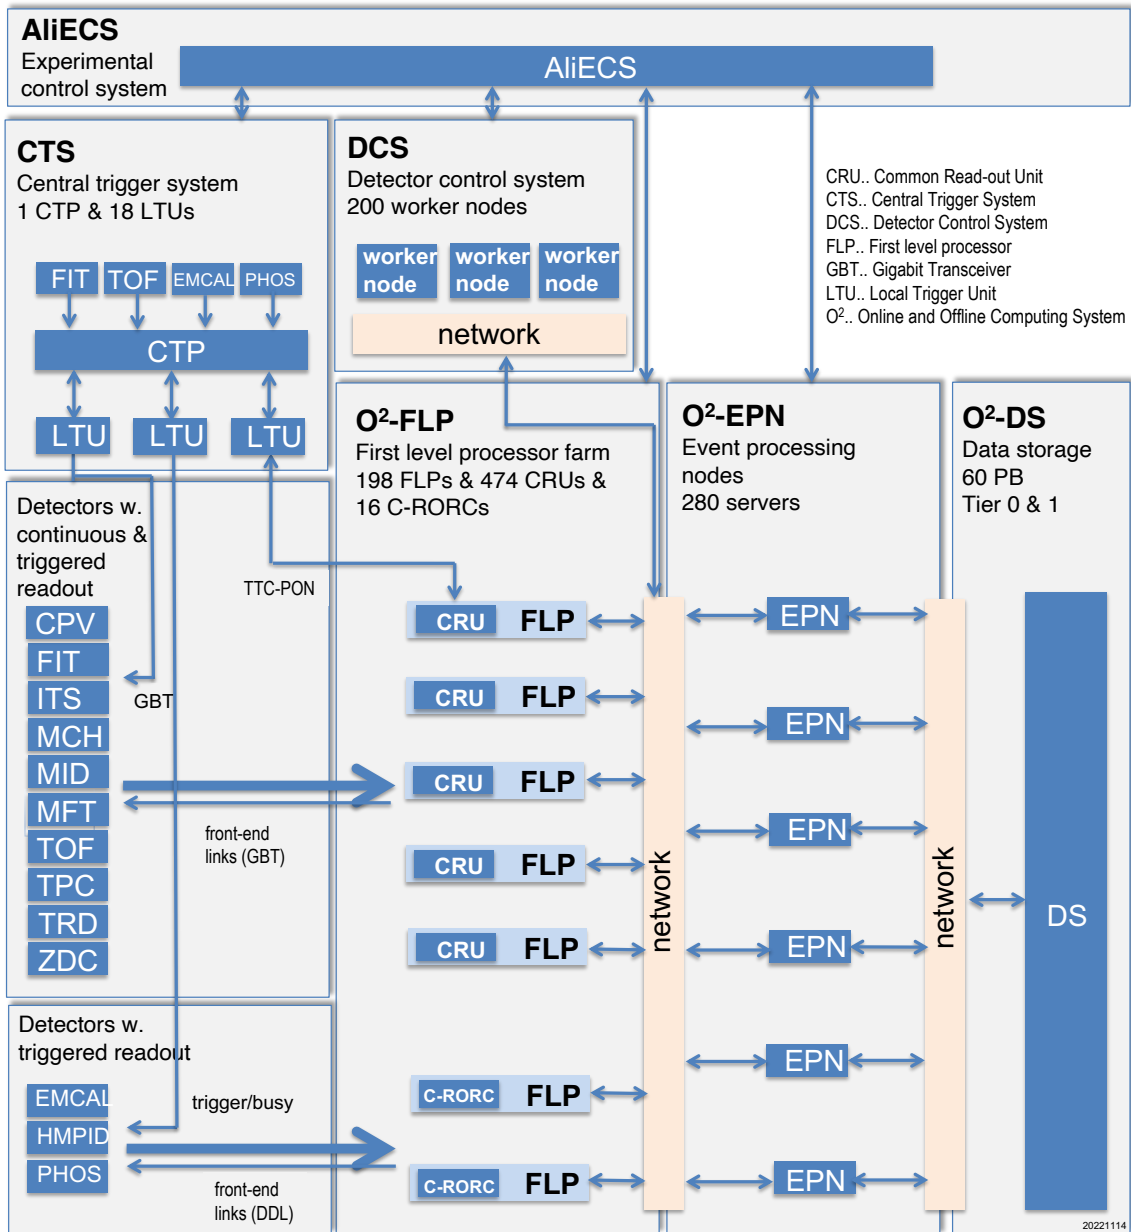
AliECS
Experimental control system

AliECS

CTS
Central trigger system
1 CTP & 18 LTUs

FIT TOF EMCAL PHOS

CTP

LTU LTU LTU

DCS
Detector control system
200 worker nodes

worker node worker node worker node

network

CRU.. Common Read-out Unit
CTS.. Central Trigger System
DCS.. Detector Control System
FLP.. First level processor
GBT.. Gigabit Transceiver
LTU.. Local Trigger Unit
$O^2$.. Online and Offline Computing System

$O^2$-FLP
First level processor farm
198 FLPs & 474 CRUs &
16 C-RORCs

$O^2$-EPN
Event processing nodes
280 servers

$O^2$-DS
Data storage
60 PB
Tier 0 & 1

Detectors w. continuous & triggered readout

TTC-PON

CPV
FIT
ITS
MCH
MID
MFT
TOF
TPC
TRD
ZDC

GBT

front-end links (GBT)

CRU FLP
CRU FLP
CRU FLP
CRU FLP
CRU FLP

network

EPN
EPN
EPN
EPN
EPN

network

DS

Detectors w. triggered readout

EMCAL
HMPID
PHOS

trigger/busy

front-end links (DDL)

C-RORC FLP
C-RORC FLP

20221114